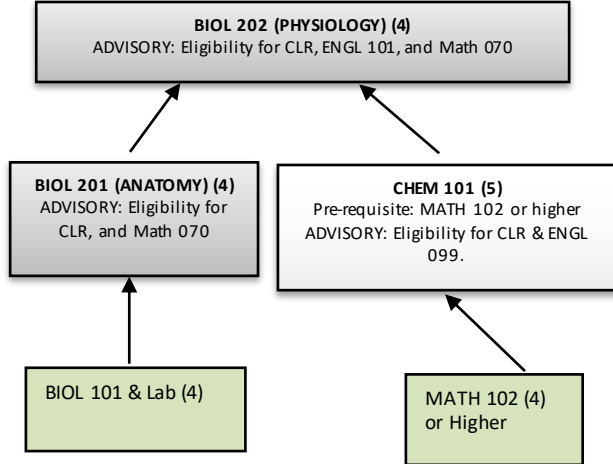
**BIOL 202 (PHYSIOLOGY) (4)**
ADVISORY: Eligibility for CLR, ENGL 101, and Math 070

**BIOL 201 (ANATOMY) (4)**
ADVISORY: Eligibility for CLR, and Math 070

**CHEM 101 (5)**
Pre-requisite: MATH 102 or higher
ADVISORY: Eligibility for CLR & ENGL 099.

BIOL 101 & Lab (4)

MATH 102 (4) or Higher